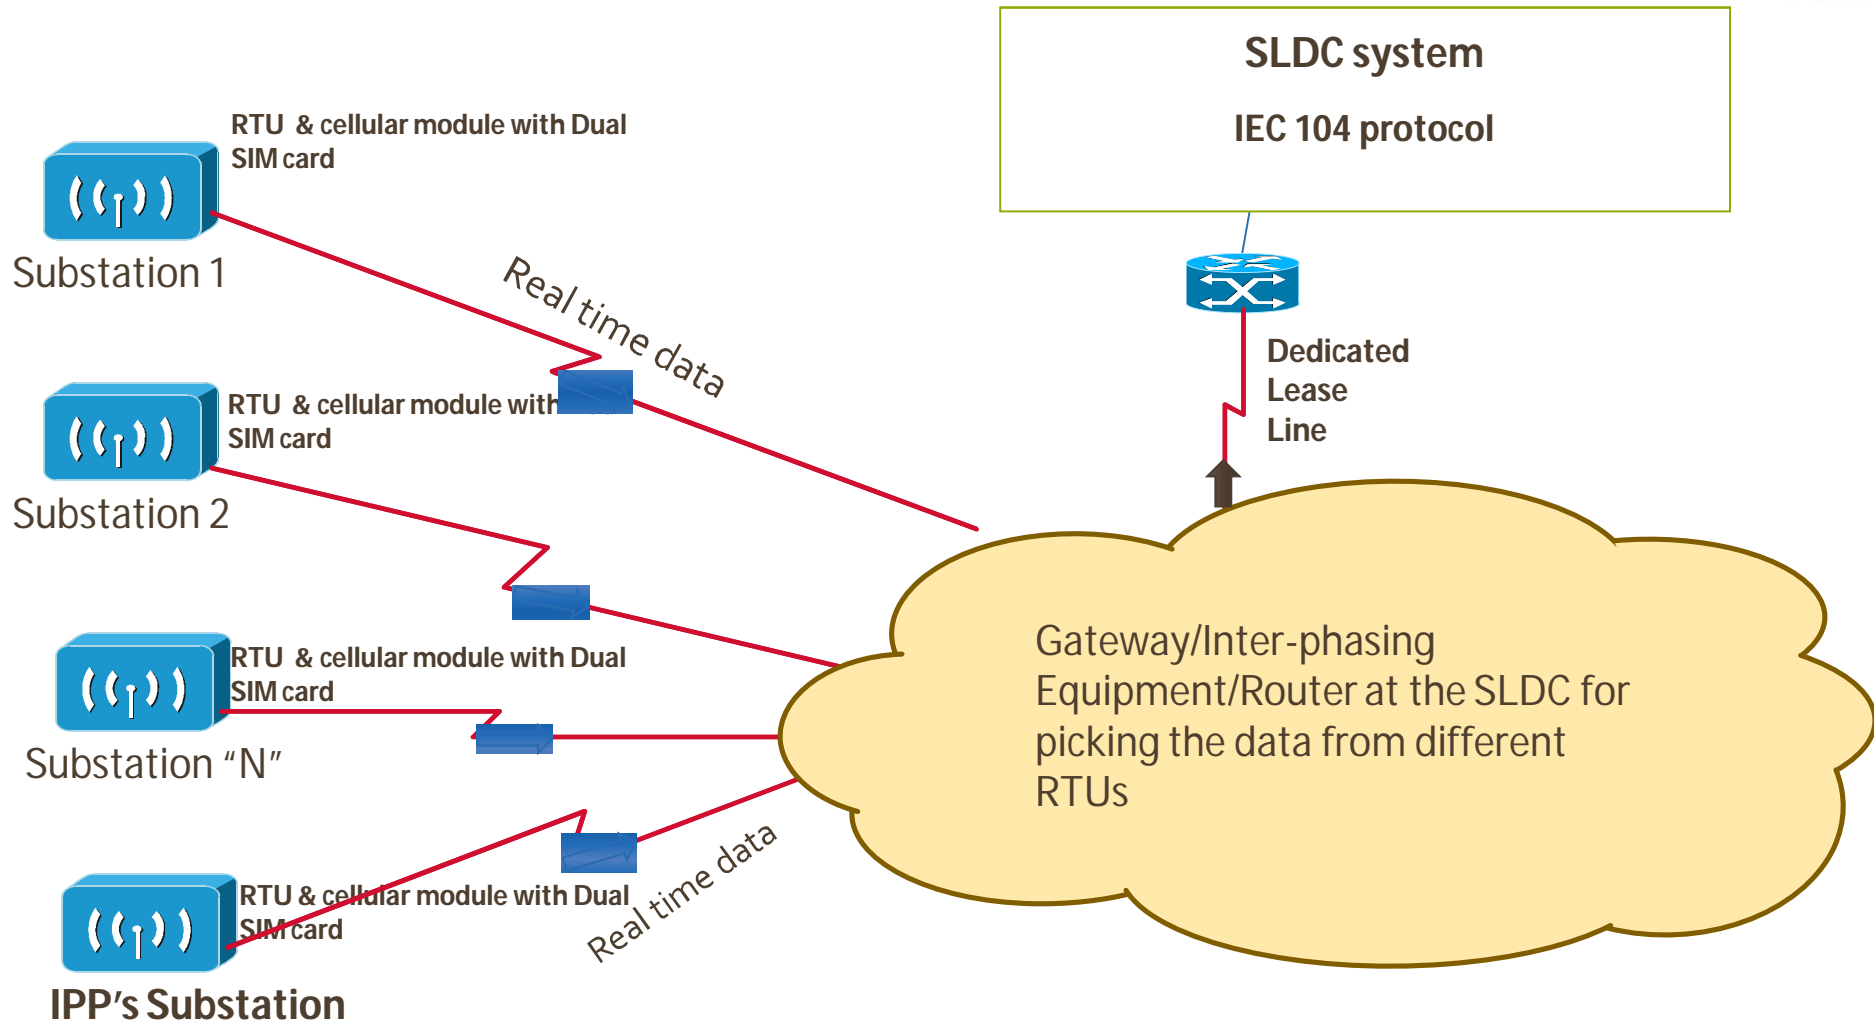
SLDC system

IEC 104 protocol

RTU & cellular module with Dual SIM card

Substation 1

Real time data

RTU & cellular module with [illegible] SIM card

Substation 2

Dedicated Lease Line

RTU & cellular module with Dual SIM card

Substation "N"

Gateway/Inter-phasing Equipment/Router at the SLDC for picking the data from different RTUs

RTU & cellular module with Dual SIM card

Real time data

IPP's Substation